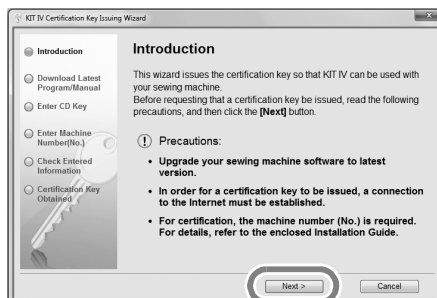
KIT IV Certification Key Issuing Wizard

Introduction

Download Latest Program/Manual

Enter CD Key

Enter Machine Number(No.)

Check Entered Information

Certification Key Obtained

Introduction

This wizard issues the certification key so that KIT IV can be used with your sewing machine.
Before requesting that a certification key be issued, read the following precautions, and then click the [Next] button.

Precautions:

• Upgrade your sewing machine software to latest version.

• In order for a certification key to be issued, a connection to the Internet must be established.

• For certification, the machine number (No.) is required. For details, refer to the enclosed Installation Guide.

Next >

Cancel